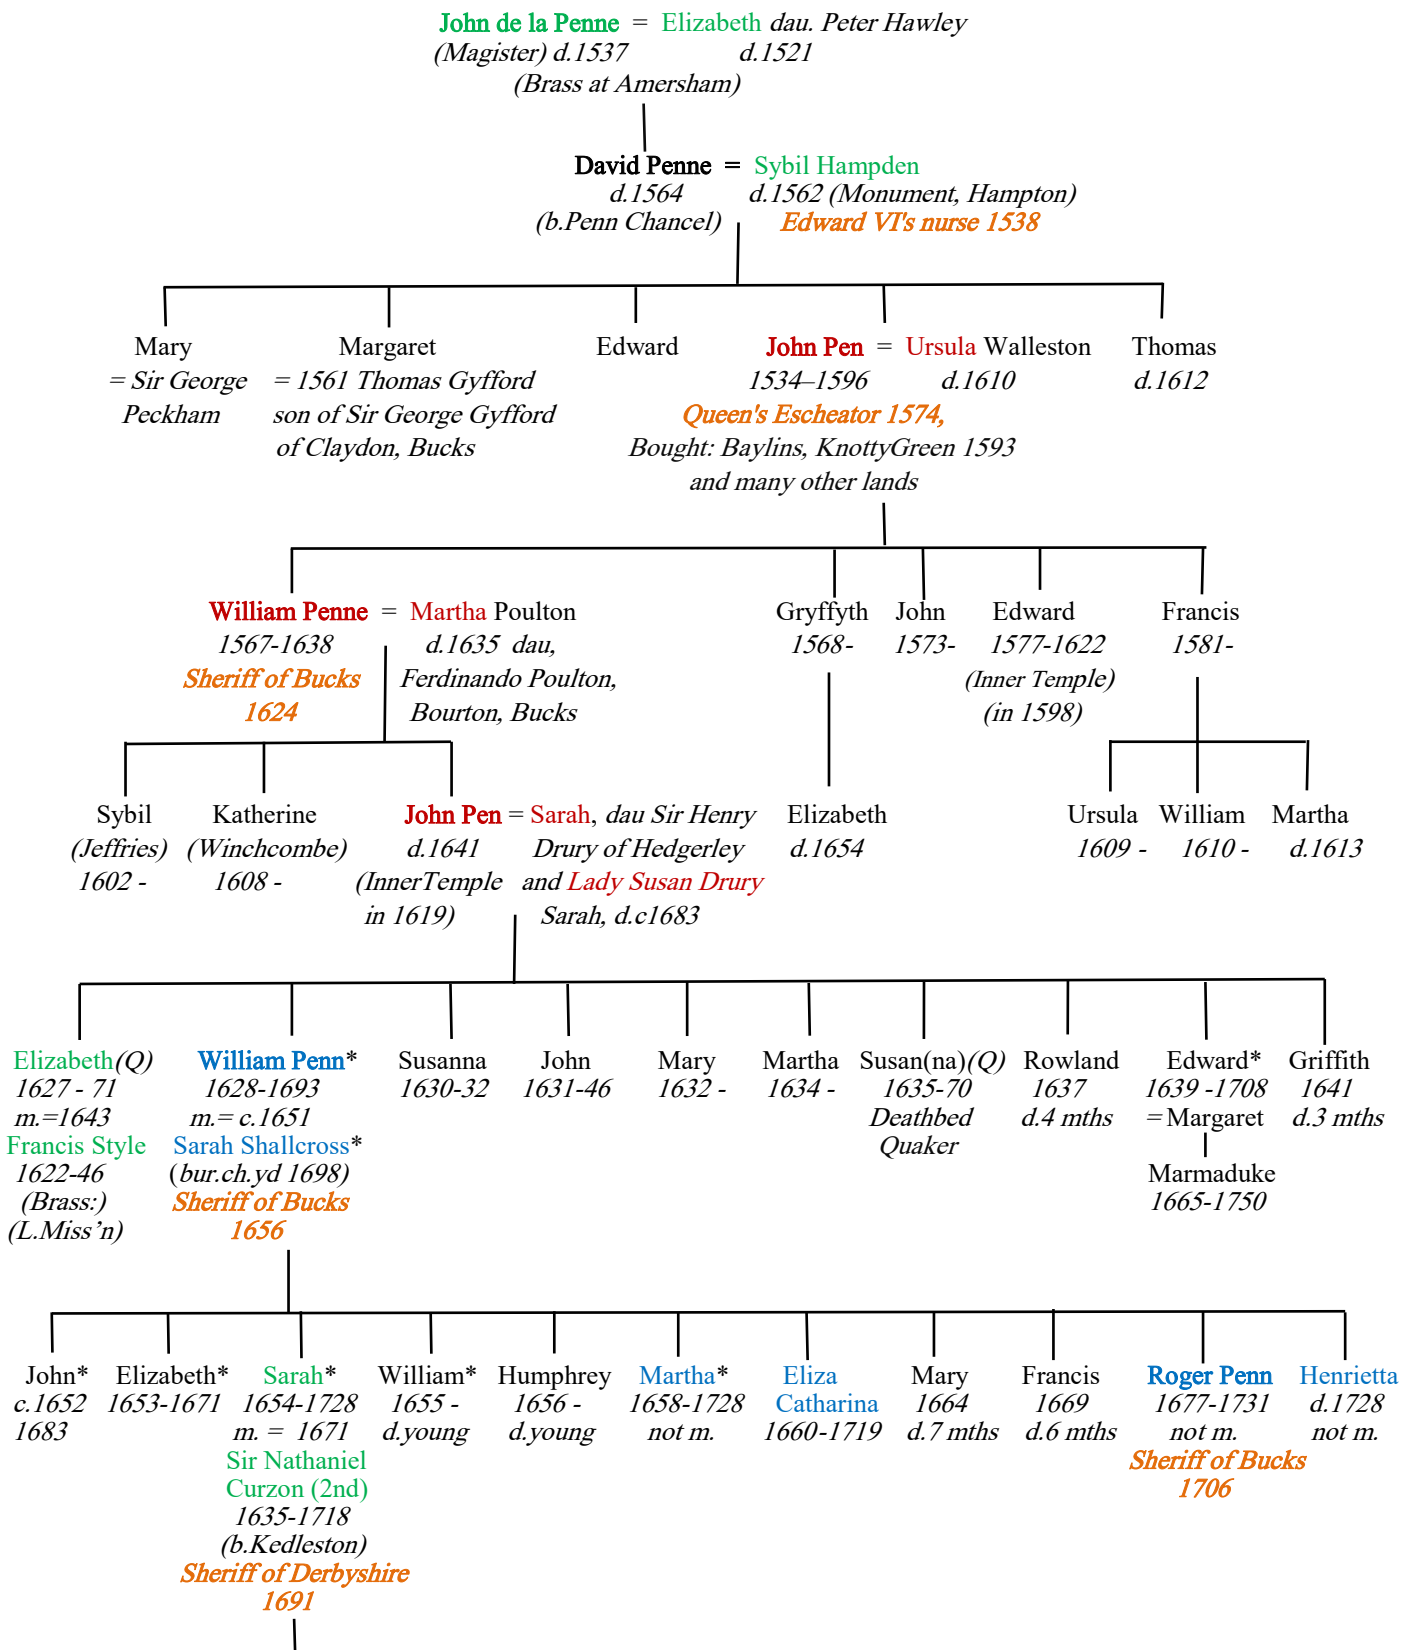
John de la Penne = Elizabeth dau. Peter Hawley
(Magister) d.1537 d.1521
(Brass at Amersham)

David Penne = Sybil Hampden
d.1564 d.1562 (Monument, Hampton)
(b.Penn Chancel) Edward VI's nurse 1538

Mary
= Sir George Peckham

Margaret
= 1561 Thomas Gyfford son of Sir George Gyfford of Claydon, Bucks

Edward

John Pen = Ursula Walleston
1534–1596 d.1610
Queen's Escheator 1574,
Bought: Baylins, KnottyGreen 1593
and many other lands

Thomas
d.1612

William Penne = Martha Poulton
1567-1638 d.1635 dau,
Sheriff of Bucks 1624
Ferdinando Poulton, Bourton, Bucks

Gryffyth
1568-

John
1573-

Edward
1577-1622
(Inner Temple)
(in 1598)

Francis
1581-

Sybil
(Jeffries)
1602 -

Katherine
(Winchcombe)
1608 -

John Pen = Sarah, dau Sir Henry Drury of Hedgerley and Lady Susan Drury
d.1641
(InnerTemple in 1619)
Sarah, d.c1683

Elizabeth
d.1654

Ursula
1609 -

William
1610 -

Martha
d.1613

Elizabeth(Q)
1627 - 71
m.=1643
Francis Style
1622-46
(Brass:)
(L.Miss'n)

William Penn*
1628-1693
m.= c.1651
Sarah Shallcross*
(bur.ch.yd 1698)
Sheriff of Bucks
1656

Susanna
1630-32

John
1631-46

Mary
1632 -

Martha
1634 -

Susan(na)(Q)
1635-70
Deathbed
Quaker

Rowland
1637
d.4 mths

Edward*
1639 -1708
=Margaret

Marmaduke
1665-1750

Griffith
1641
d.3 mths

John*
c.1652
1683

Elizabeth*
1653-1671

Sarah*
1654-1728
m. = 1671
Sir Nathaniel Curzon (2nd)
1635-1718
(b.Kedleston)
Sheriff of Derbyshire
1691

William*
1655 -
d.young

Humphrey
1656 -
d.young

Martha*
1658-1728
not m.

Eliza
Catharina
1660-1719

Mary
1664
d.7 mths

Francis
1669
d.6 mths

Roger Penn
1677-1731
not m.
Sheriff of Bucks
1706

Henrietta
d.1728
not m.